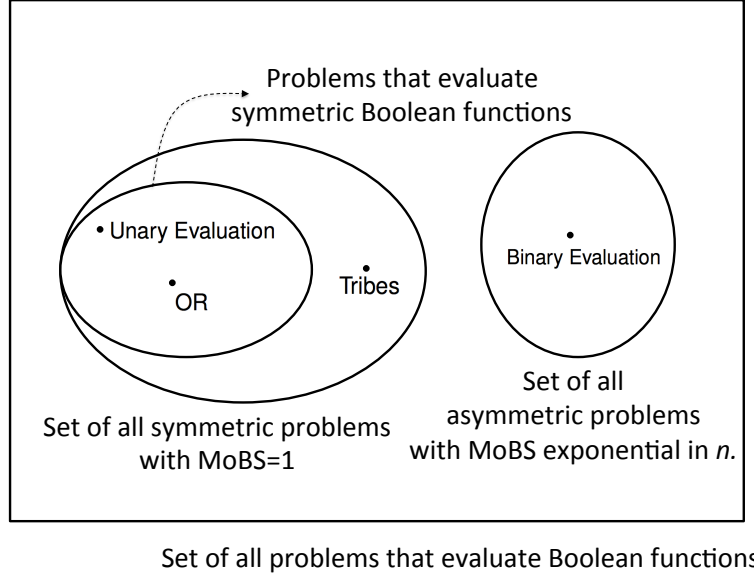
Problems that evaluate symmetric Boolean functions

Unary Evaluation

OR

Tribes

Binary Evaluation

Set of all symmetric problems with MoBS=1

Set of all asymmetric problems with MoBS exponential in *n*.

Set of all problems that evaluate Boolean functions